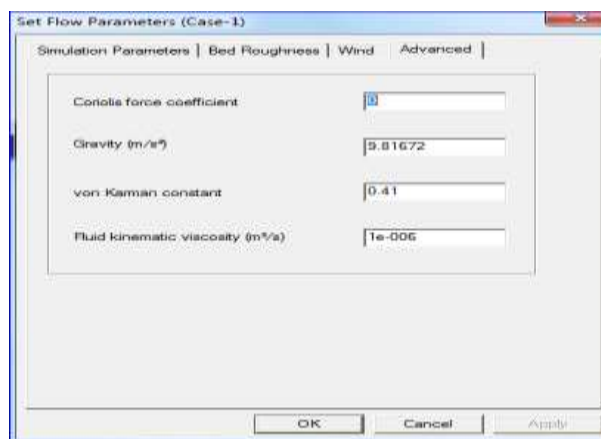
Set Flow Parameters (Case-1)

Simulation Parameters | Bed Roughness | Wind | Advanced |

Coriolis force coefficient
0

Gravity (m/s²)
9.81672

von Karman constant
0.41

Fluid kinematic viscosity (m²/s)
1e-006

OK
Cancel
Apply